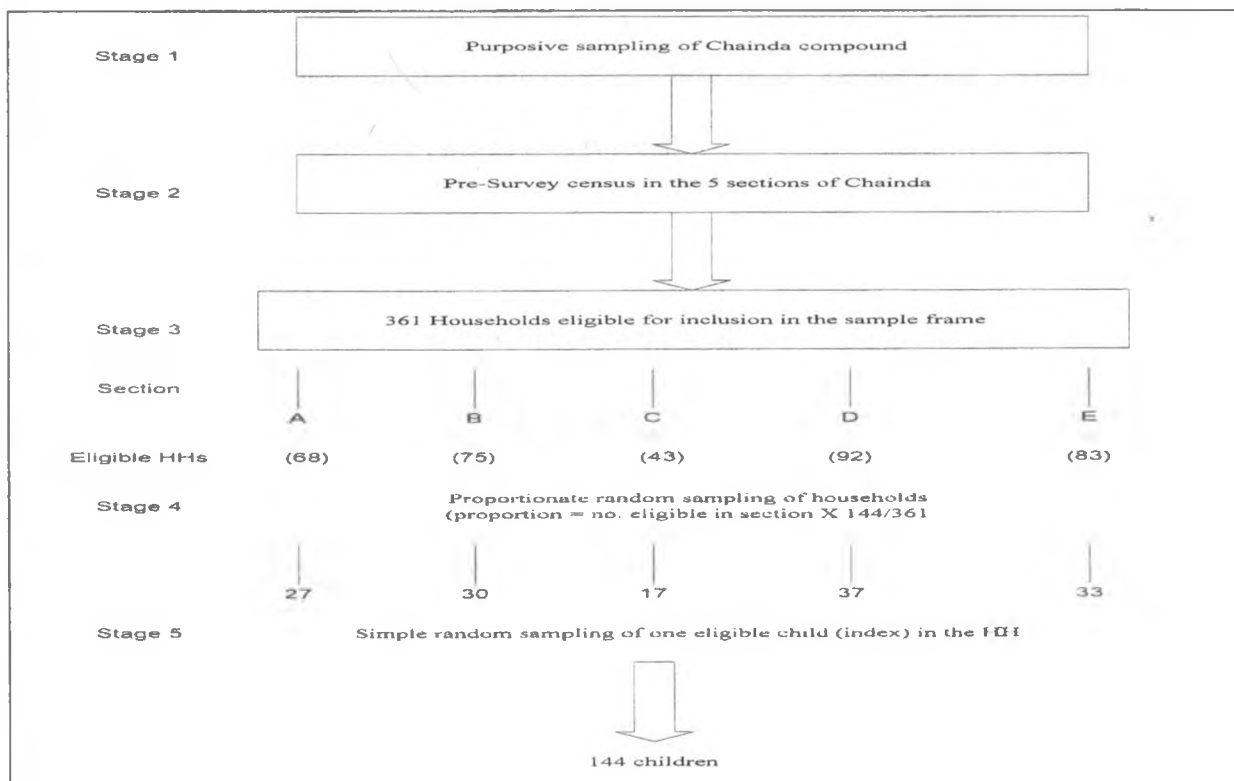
Stage 1

Purposive sampling of Chainda compound

Stage 2

Pre-Survey census in the 5 sections of Chainda

Stage 3

361 Households eligible for inclusion in the sample frame

Section

A B C D E

Eligible HHs

(68) (75) (43) (92) (83)

Stage 4

Proportionate random sampling of households (proportion = no. eligible in section X 144/361

27 30 17 37 33

Stage 5

Simple random sampling of one eligible child (index) in the HH

144 children